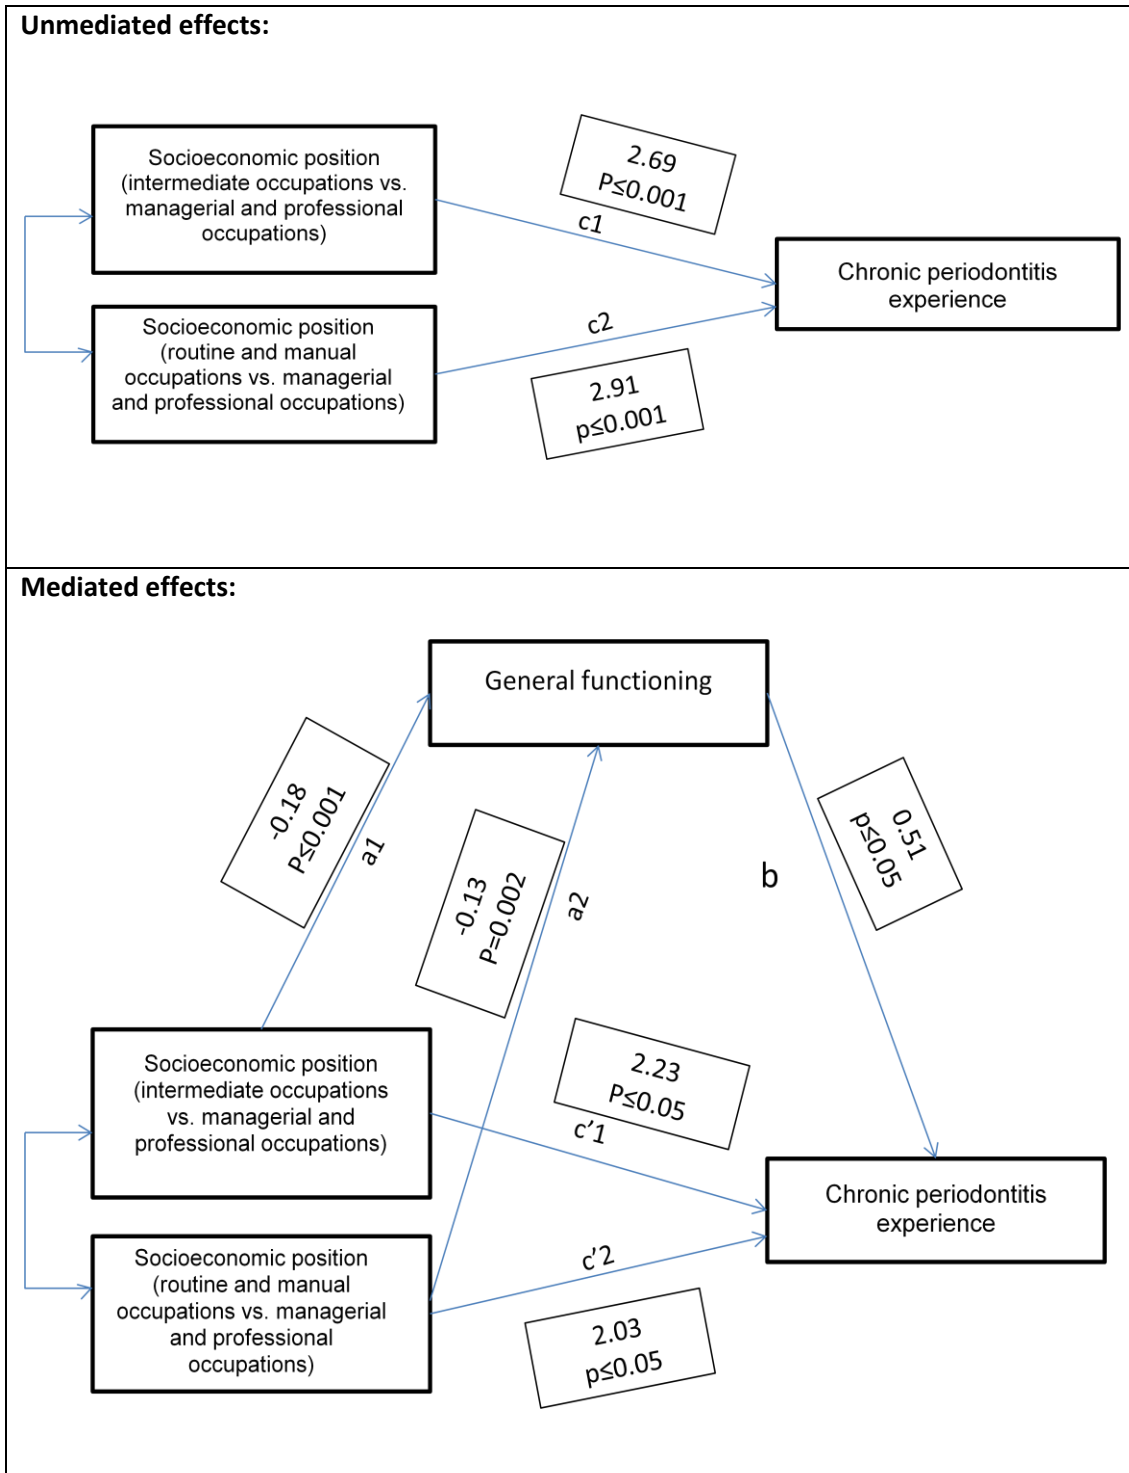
**Unmediated effects:**

Socioeconomic position (intermediate occupations vs. managerial and professional occupations)

2.69
P≤0.001

c1

Chronic periodontitis experience

Socioeconomic position (routine and manual occupations vs. managerial and professional occupations)

c2

2.91
p≤0.001

**Mediated effects:**

General functioning

-0.18
P≤0.001

a1

-0.13
P=0.002

a2

b

0.51
p≤0.05

Socioeconomic position (intermediate occupations vs. managerial and professional occupations)

2.23
P≤0.05

c'1

Chronic periodontitis experience

Socioeconomic position (routine and manual occupations vs. managerial and professional occupations)

c'2

2.03
p≤0.05